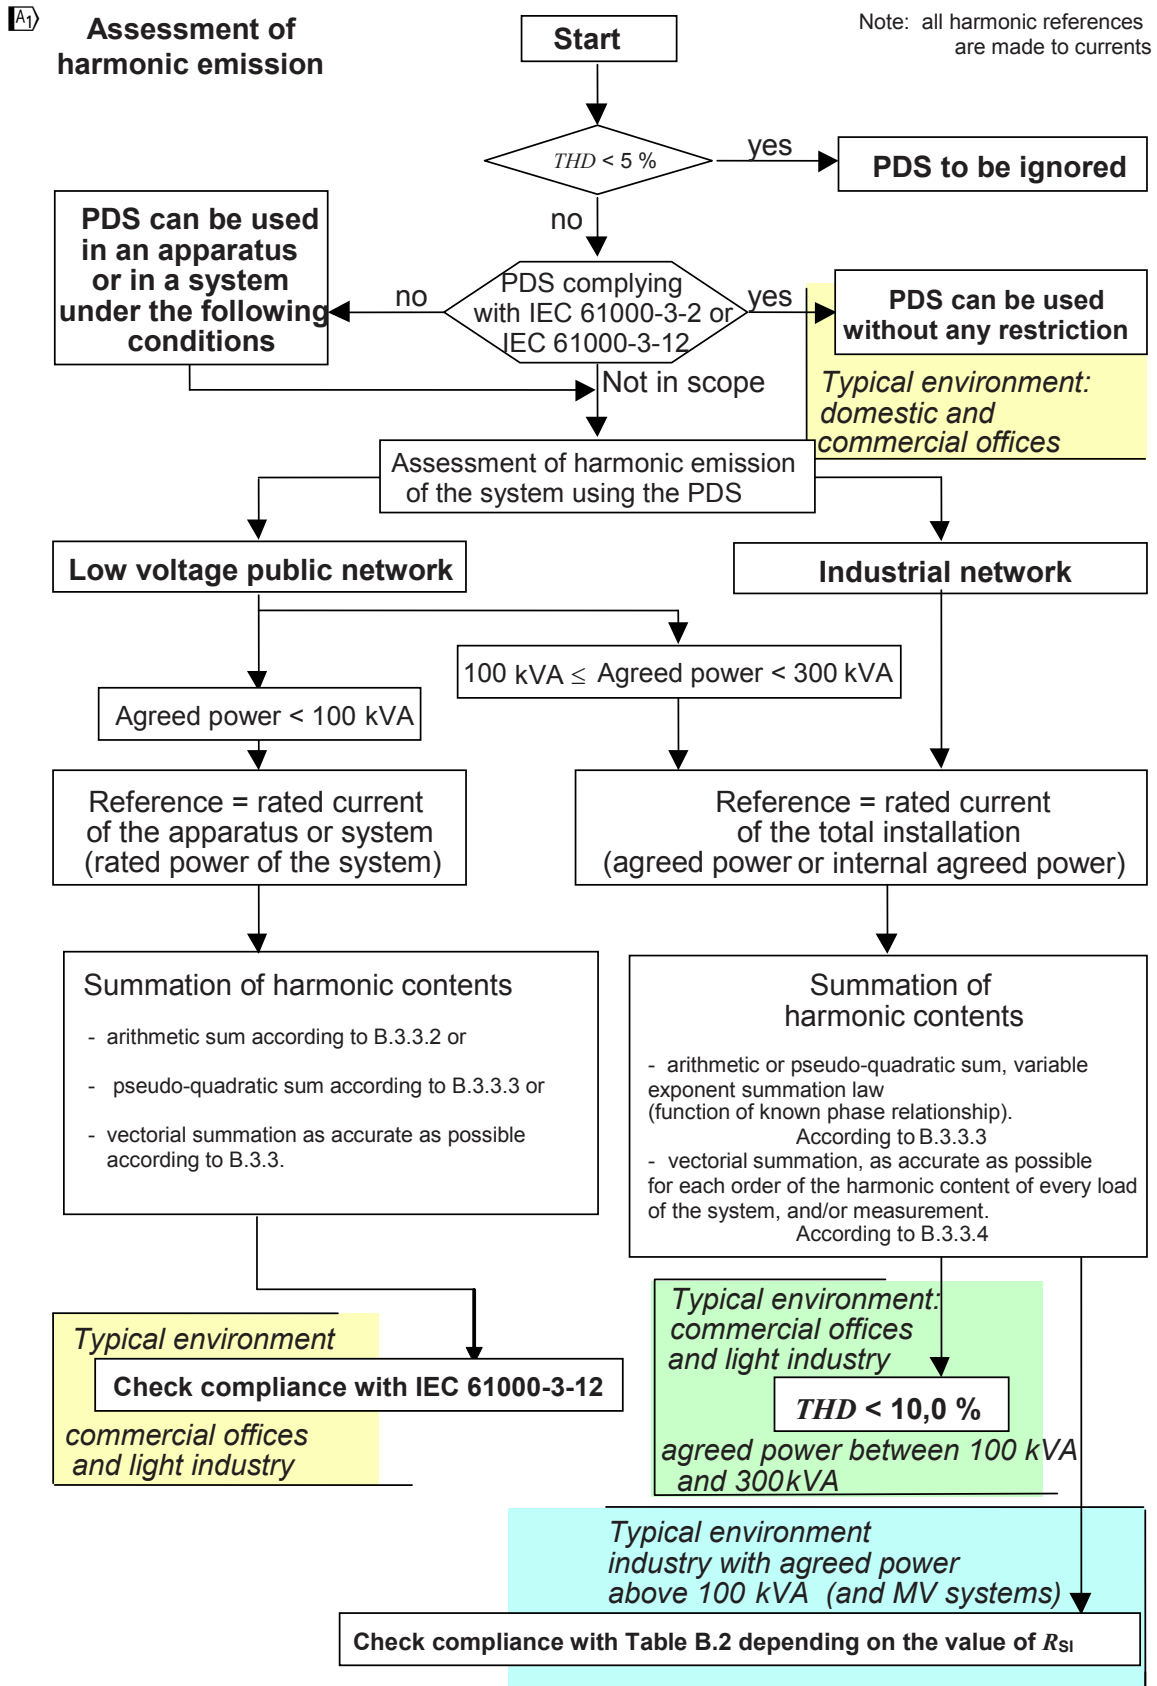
A1

Assessment of harmonic emission

Start

Note: all harmonic references are made to currents

$THD$ < 5 %

yes

PDS to be ignored

no

PDS can be used in an apparatus or in a system under the following conditions

no

PDS complying with IEC 61000-3-2 or IEC 61000-3-12

yes

PDS can be used without any restriction

Typical environment: domestic and commercial offices

Not in scope

Assessment of harmonic emission of the system using the PDS

Low voltage public network

Industrial network

100 kVA $\leq$ Agreed power < 300 kVA

Agreed power < 100 kVA

Reference = rated current of the apparatus or system (rated power of the system)

Reference = rated current of the total installation (agreed power or internal agreed power)

Summation of harmonic contents

- arithmetic sum according to B.3.3.2 or

- pseudo-quadratic sum according to B.3.3.3 or

- vectorial summation as accurate as possible according to B.3.3.

Summation of harmonic contents

- arithmetic or pseudo-quadratic sum, variable exponent summation law (function of known phase relationship). According to B.3.3.3
- vectorial summation, as accurate as possible for each order of the harmonic content of every load of the system, and/or measurement. According to B.3.3.4

Typical environment

Check compliance with IEC 61000-3-12

commercial offices and light industry

Typical environment: commercial offices and light industry

$THD$ < 10,0 %

agreed power between 100 kVA and 300kVA

Typical environment industry with agreed power above 100 kVA (and MV systems)

Check compliance with Table B.2 depending on the value of $R_{SI}$